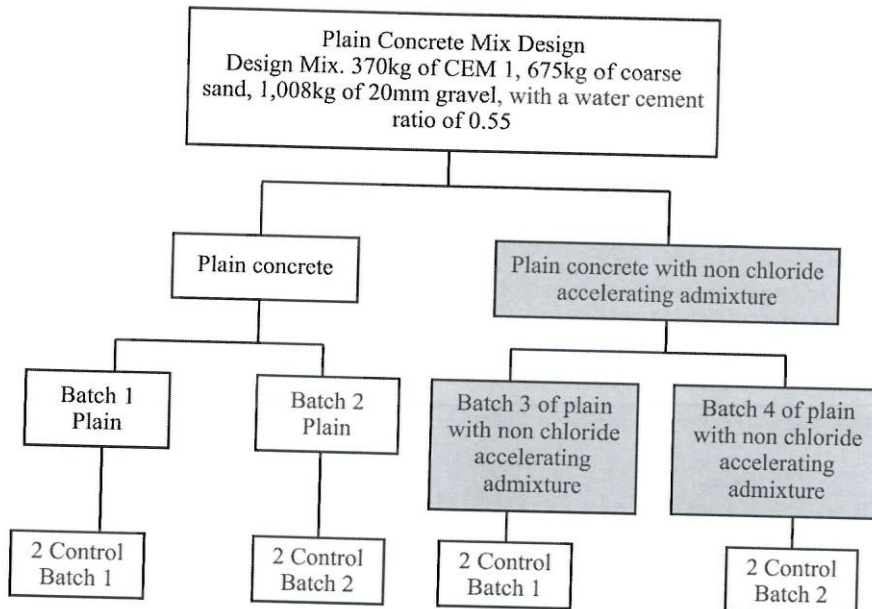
Plain Concrete Mix Design
Design Mix. 370kg of CEM 1, 675kg of coarse sand, 1,008kg of 20mm gravel, with a water cement ratio of 0.55

Plain concrete

Plain concrete with non chloride accelerating admixture

Batch 1 Plain

Batch 2 Plain

Batch 3 of plain with non chloride accelerating admixture

Batch 4 of plain with non chloride accelerating admixture

2 Control Batch 1

2 Control Batch 2

2 Control Batch 1

2 Control Batch 2